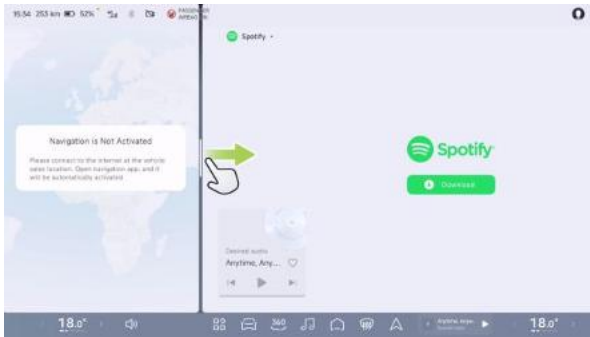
15:54 253 km 52%

Spotify

Navigation is Not Activated

Please connect to the internet at the vehicle sales location. Open navigation app, and it will be automatically activated.

Spotify

Download

Desired audio

Anytime, Any...

18.0°

360

Anytime Anyw...

18.0°